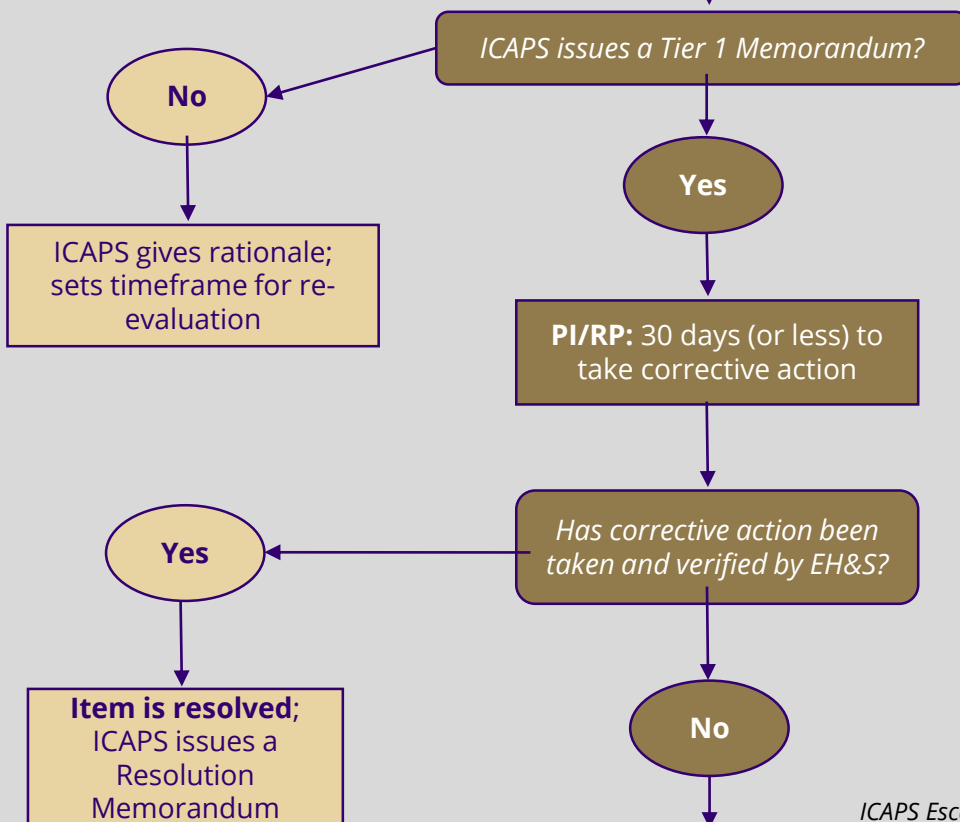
ICAPS issues a Tier 1 Memorandum?

No

ICAPS gives rationale; sets timeframe for re-evaluation

Yes

PI/RP: 30 days (or less) to take corrective action

Has corrective action been taken and verified by EH&S?

Yes

Item is resolved; ICAPS issues a Resolution Memorandum

No

ICAPS Esc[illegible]